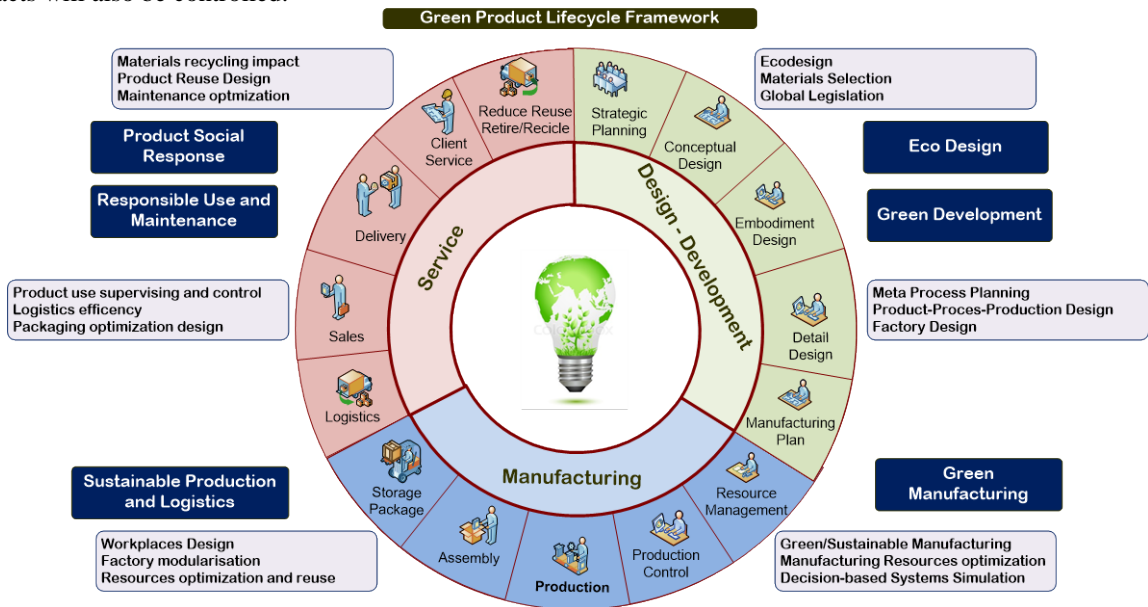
Green Product Lifecycle Framework

Materials recycling impact
Product Reuse Design
Maintenance optmization

Product Social Response

Responsible Use and Maintenance

Product use supervising and control
Logistics efficency
Packaging optimization design

Sustainable Production and Logistics

Workplaces Design
Factory modularisation
Resources optimization and reuse

Ecodesign
Materials Selection
Global Legislation

Eco Design

Green Development

Meta Process Planning
Product-Proces-Production Design
Factory Design

Green Manufacturing

Green/Sustainable Manufacturing
Manufacturing Resources optimization
Decision-based Systems Simulation

Reduce Reuse Retire/Recicle

Client Service

Delivery

Sales

Logistics

Service

Strategic Planning

Conceptual Design

Embodiment Design

Detail Design

Manufacturing Plan

Design - Development

Manufacturing

Storage Package

Assembly

Production

Production Control

Resource Management